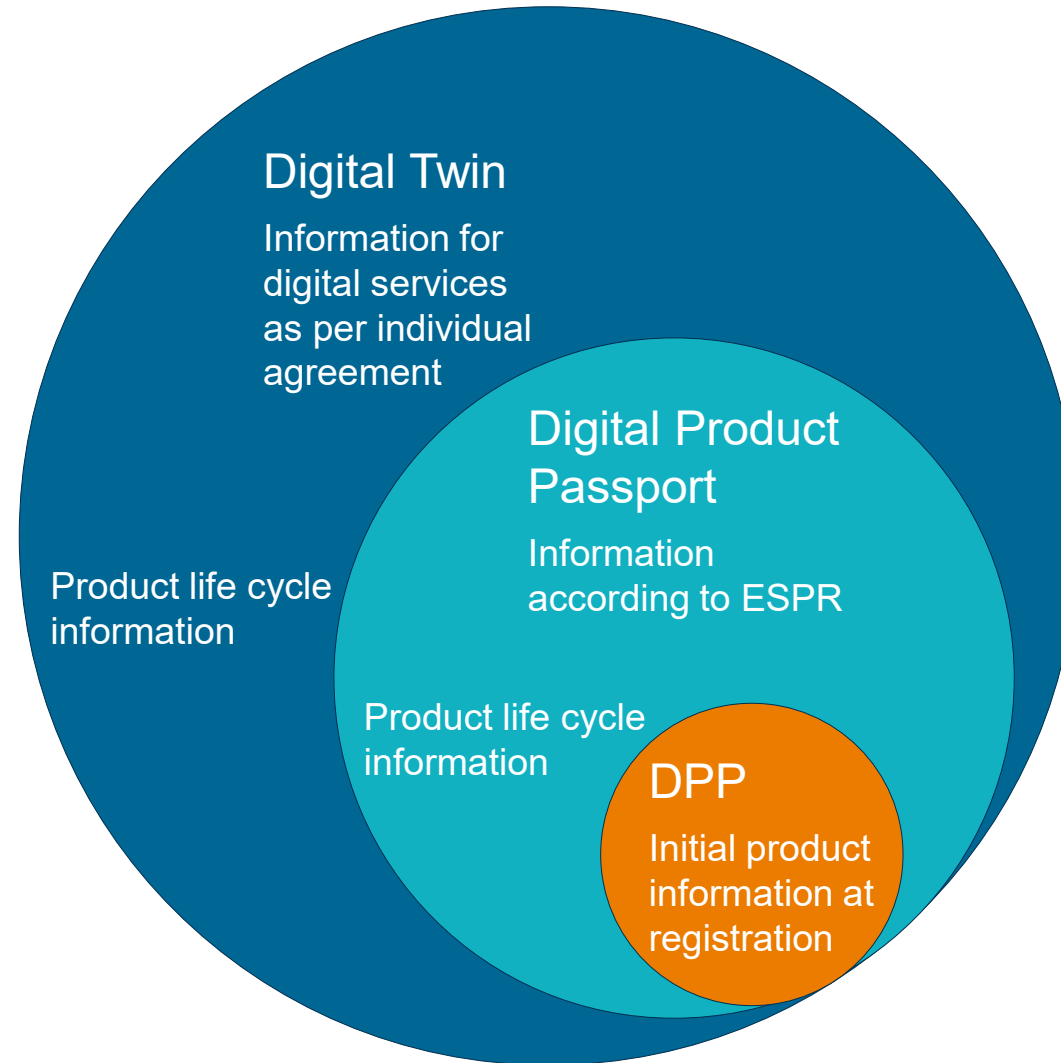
Digital Twin

Information for digital services as per individual agreement

Digital Product Passport

Information according to ESPR

Product life cycle information

Product life cycle information

DPP

Initial product information at registration